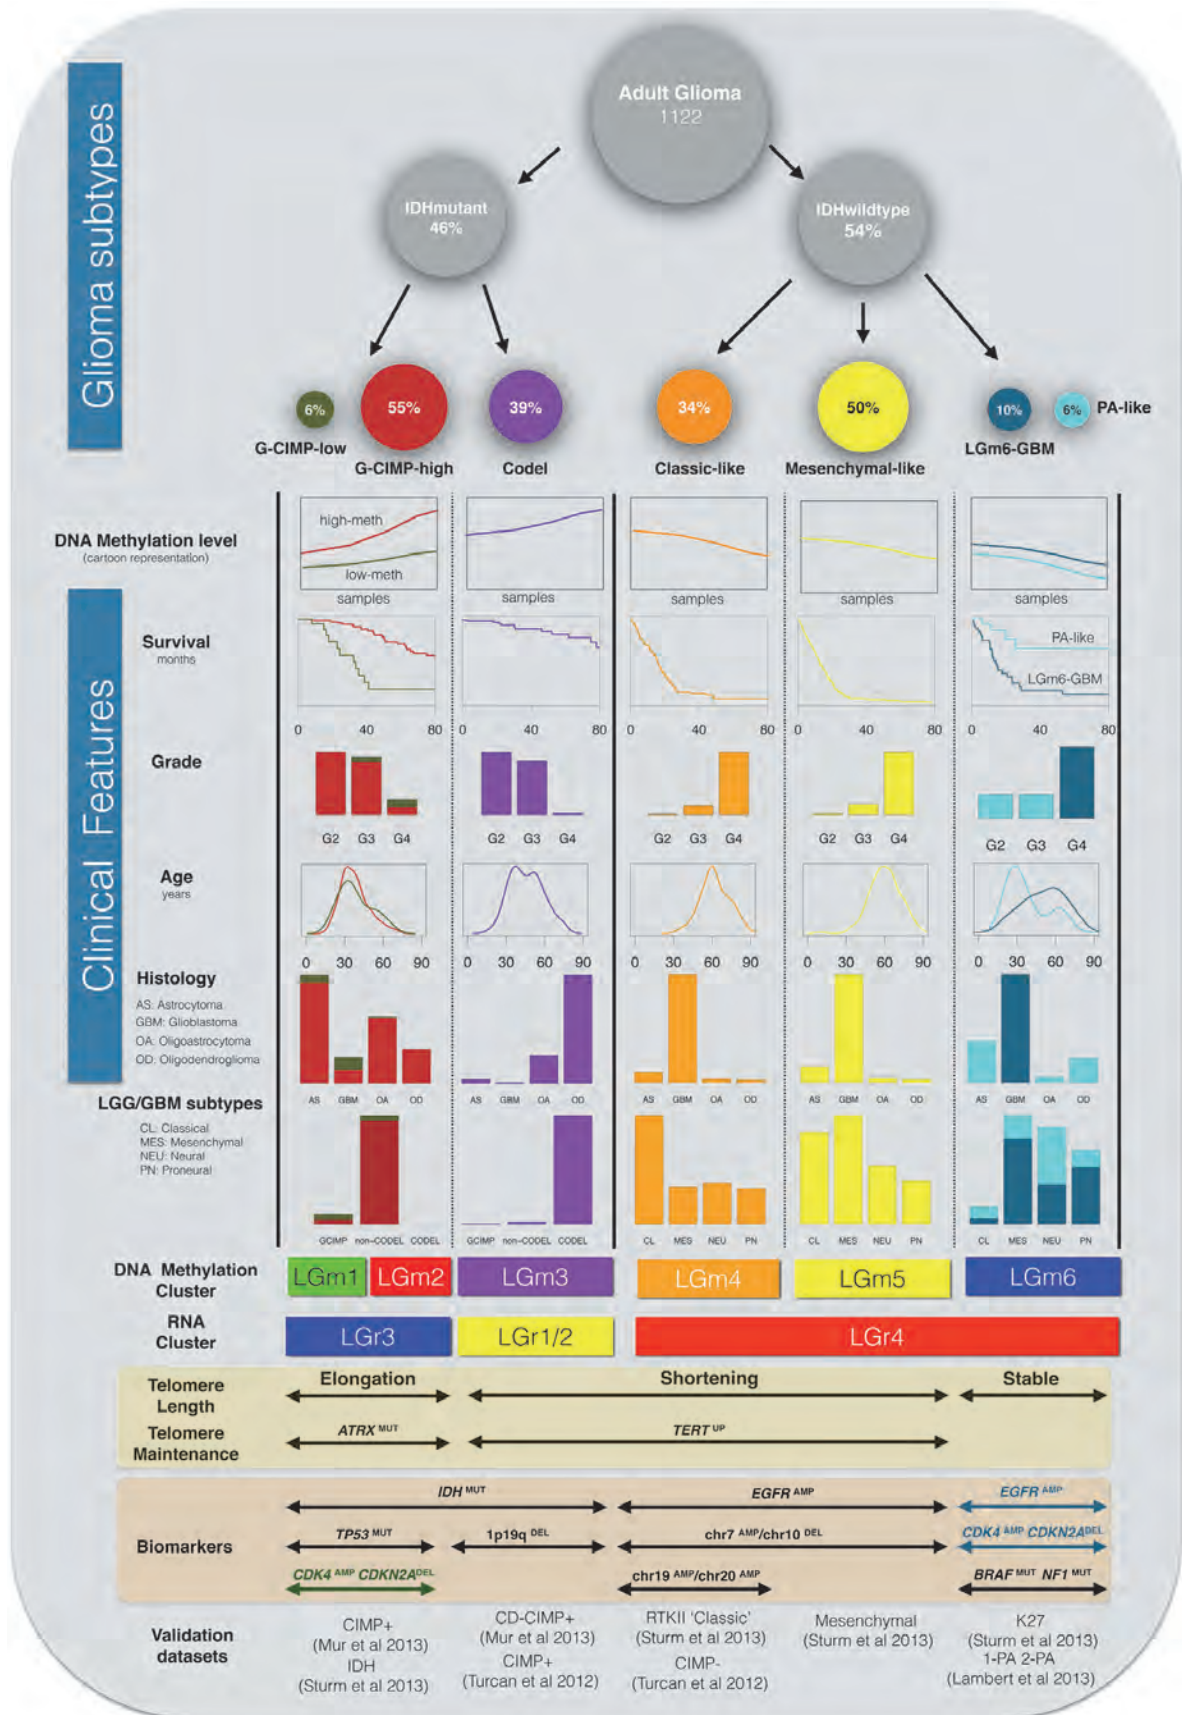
Glioma subtypes

Adult Glioma
1122

IDHmutant
46%

IDHwildtype
54%

6%
G-CIMP-low

55%
G-CIMP-high

39%
Codel

34%
Classic-like

50%
Mesenchymal-like

10%
LGm6-GBM

6%
PA-like

Clinical Features

DNA Methylation level
(cartoon representation)

high-meth
low-meth
samples
samples
samples
samples
samples

Survival
months

PA-like
LGm6-GBM
0 40 80
0 40 80
0 40 80
0 40 80
0 40 80

Grade
G2 G3 G4
G2 G3 G4
G2 G3 G4
G2 G3 G4
G2 G3 G4

Age
years
0 30 60 90
0 30 60 90
0 30 60 90
0 30 60 90
0 30 60 90

Histology
AS: Astrocytoma
GBM: Glioblastoma
OA: Oligoastrocytoma
OD: Oligodendroglioma

AS GBM OA OD
AS GBM OA OD
AS GBM OA OD
AS GBM OA OD
AS GBM OA OD

LGG/GBM subtypes
CL: Classical
MES: Mesenchymal
NEU: Neural
PN: Proneural

GCIMP non-CODEL CODEL
GCIMP non-CODEL CODEL
CL MES NEU PN
CL MES NEU PN
CL MES NEU PN

DNA Methylation Cluster
LGm1 LGm2 LGm3 LGm4 LGm5 LGm6

RNA Cluster
LGr3 LGr1/2 LGr4

Telomere Length
Elongation
Shortening
Stable

Telomere Maintenance
ATRX $^{MUT}$
TERT $^{UP}$

Biomarkers
IDH $^{MUT}$
EGFR $^{AMP}$
EGFR $^{AMP}$
TP53 $^{MUT}$
1p19q $^{DEL}$
chr7 $^{AMP}$/chr10 $^{DEL}$
CDK4 $^{AMP}$ CDKN2A$^{DEL}$
CDK4 $^{AMP}$ CDKN2A$^{DEL}$
chr19 $^{AMP}$/chr20 $^{AMP}$
BRAF $^{MUT}$ NF1 $^{MUT}$

Validation datasets
CIMP+
(Mur et al 2013)
IDH
(Sturm et al 2013)

CD-CIMP+
(Mur et al 2013)
CIMP+
(Turcan et al 2012)

RTKII 'Classic'
(Sturm et al 2013)
CIMP-
(Turcan et al 2012)

Mesenchymal
(Sturm et al 2013)

K27
(Sturm et al 2013)
1-PA 2-PA
(Lambert et al 2013)